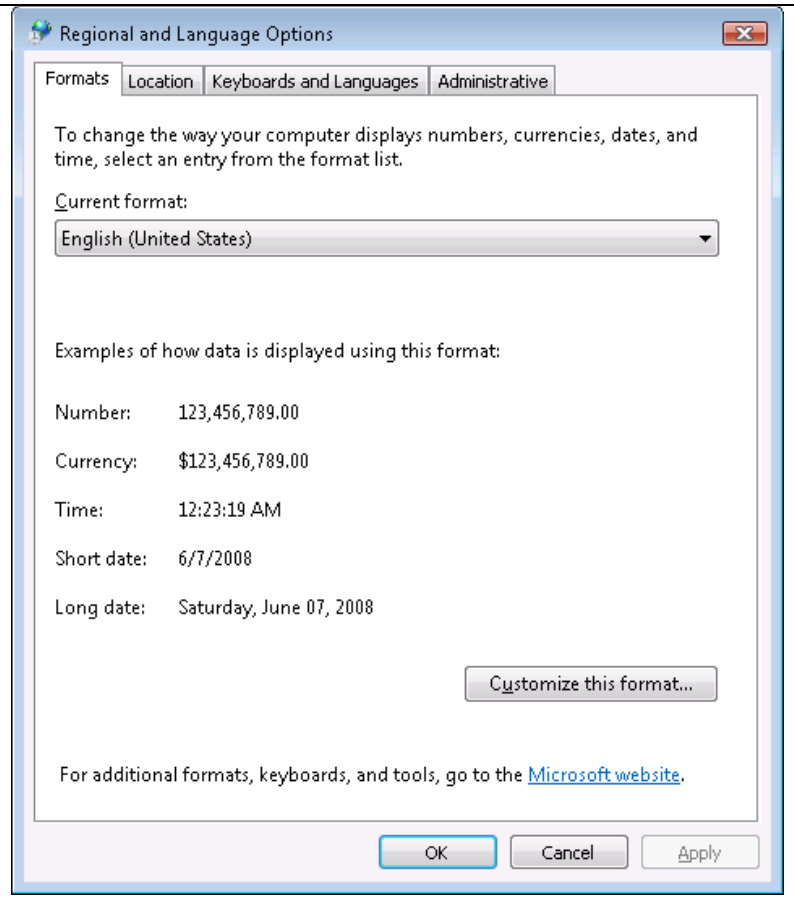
Regional and Language Options

Formats | Location | Keyboards and Languages | Administrative

To change the way your computer displays numbers, currencies, dates, and time, select an entry from the format list.

Current format:

English (United States)

Examples of how data is displayed using this format:

Number: 123,456,789.00

Currency: $123,456,789.00

Time: 12:23:19 AM

Short date: 6/7/2008

Long date: Saturday, June 07, 2008

Customize this format...

For additional formats, keyboards, and tools, go to the Microsoft website.

OK | Cancel | Apply